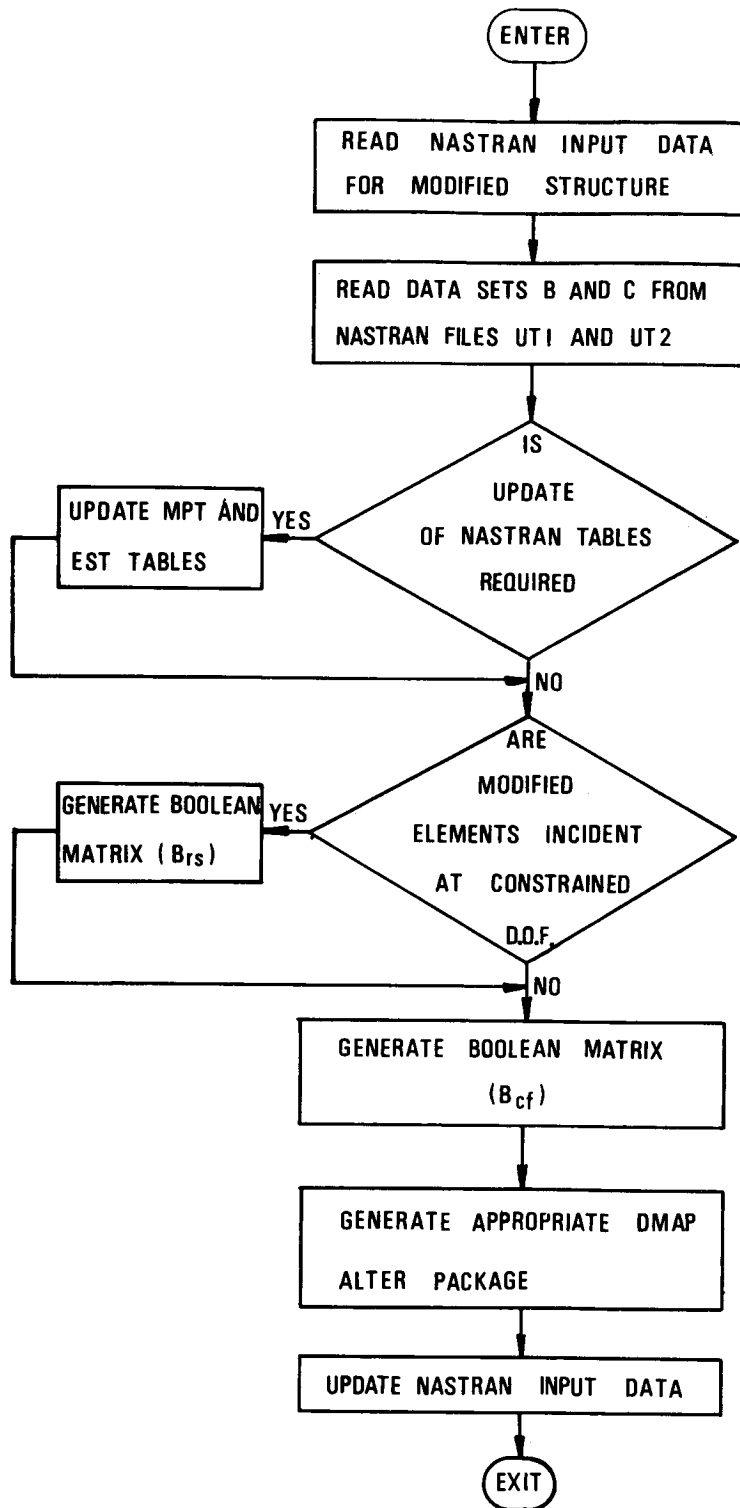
ENTER

READ NASTRAN INPUT DATA FOR MODIFIED STRUCTURE

READ DATA SETS B AND C FROM NASTRAN FILES UT1 AND UT2

IS UPDATE OF NASTRAN TABLES REQUIRED

YES

UPDATE MPT AND EST TABLES

NO

ARE MODIFIED ELEMENTS INCIDENT AT CONSTRAINED D.O.F.

YES

GENERATE BOOLEAN MATRIX ($B_{rs}$)

NO

GENERATE BOOLEAN MATRIX ($B_{cf}$)

GENERATE APPROPRIATE DMAP ALTER PACKAGE

UPDATE NASTRAN INPUT DATA

EXIT